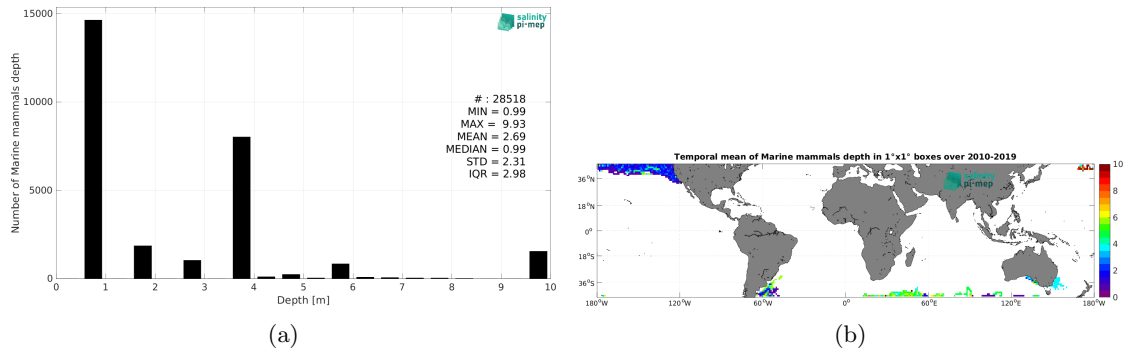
salinity pi-mep

15000

10000

5000

0

Number of Marine mammals depth

# : 28518
MIN = 0.99
MAX = 9.93
MEAN = 2.69
MEDIAN = 0.99
STD = 2.31
IQR = 2.98

0 1 2 3 4 5 6 7 8 9 10

Depth [m]

(a)

Temporal mean of Marine mammals depth in 1°x1° boxes over 2010-2019

salinity pi-mep

36°N
18°N
0°
18°S
36°S

180°W 120°W 60°W 0° 60°E 120°E 180°W

10
8
6
4
2
0

(b)